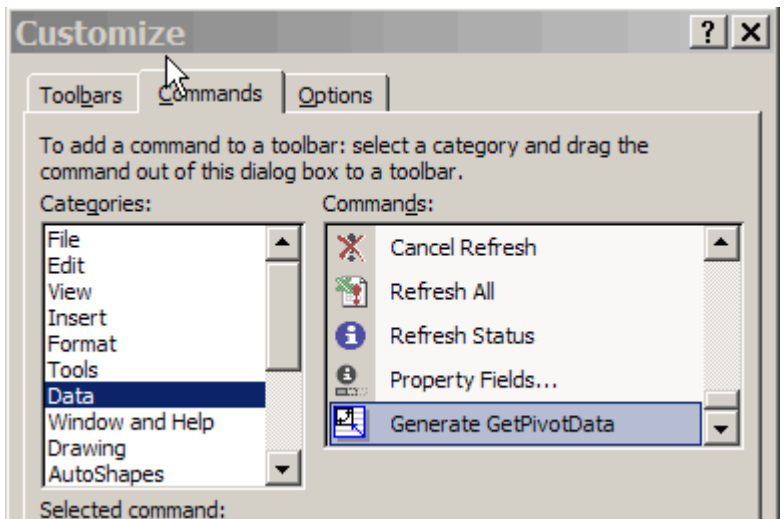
Customize

? X

Toolbars | Commands | Options

To add a command to a toolbar: select a category and drag the command out of this dialog box to a toolbar.

Categories:

File
Edit
View
Insert
Format
Tools
Data
Window and Help
Drawing
AutoShapes

Commands:

Cancel Refresh
Refresh All
Refresh Status
Property Fields...
Generate GetPivotData

Selected command: